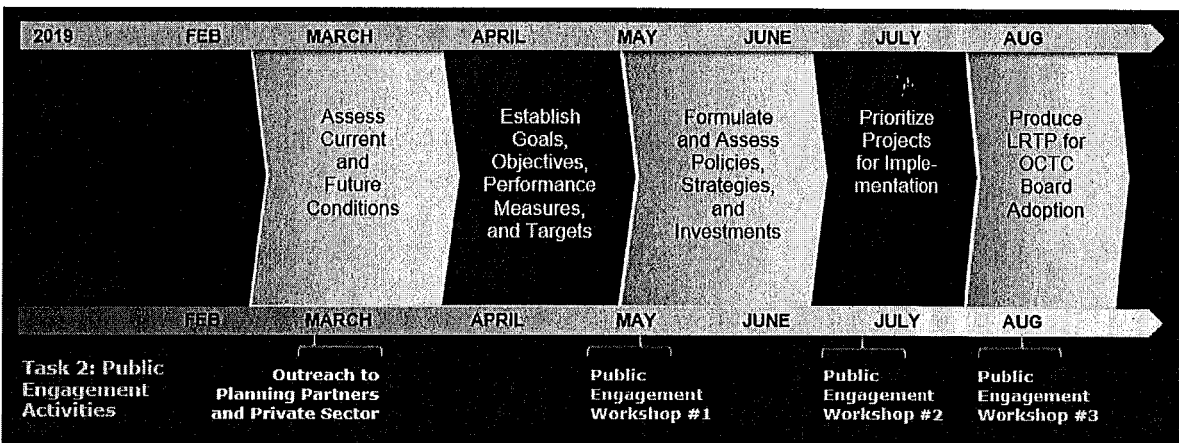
2019 FEB MARCH APRIL MAY JUNE JULY AUG

Assess Current and Future Conditions

Establish Goals, Objectives, Performance Measures, and Targets

Formulate and Assess Policies, Strategies, and Investments

Prioritize Projects for Implementation

Produce LRTP for OCTC Board Adoption

FEB MARCH APRIL MAY JUNE JULY AUG

Task 2: Public Engagement Activities

Outreach to Planning Partners and Private Sector

Public Engagement Workshop #1

Public Engagement Workshop #2

Public Engagement Workshop #3